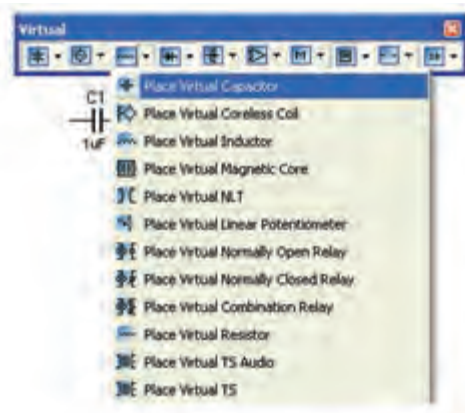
Virtual

C1

1uF

Place Virtual Capacitor
Place Virtual Coreless Coil
Place Virtual Inductor
Place Virtual Magnetic Core
Place Virtual NLT
Place Virtual Linear Potentiometer
Place Virtual Normally Open Relay
Place Virtual Normally Closed Relay
Place Virtual Combination Relay
Place Virtual Resistor
Place Virtual TS Audio
Place Virtual TS